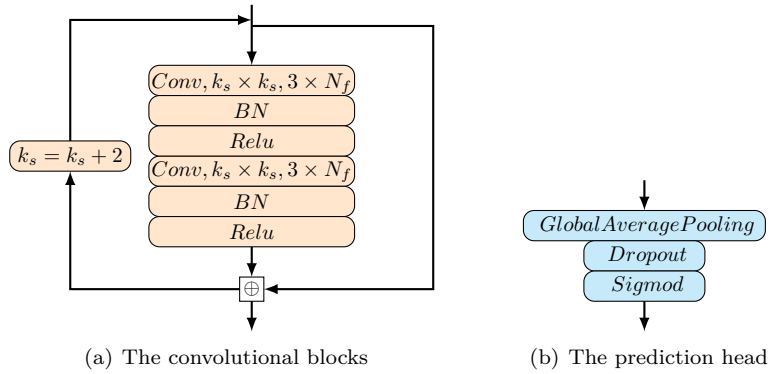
$k_s = k_s + 2$

$Conv, k_s \times k_s, 3 \times N_f$

$BN$

$Relu$

$Conv, k_s \times k_s, 3 \times N_f$

$BN$

$Relu$

$\oplus$

(a) The convolutional blocks

$GlobalAveragePooling$

$Dropout$

$Sigmod$

(b) The prediction head